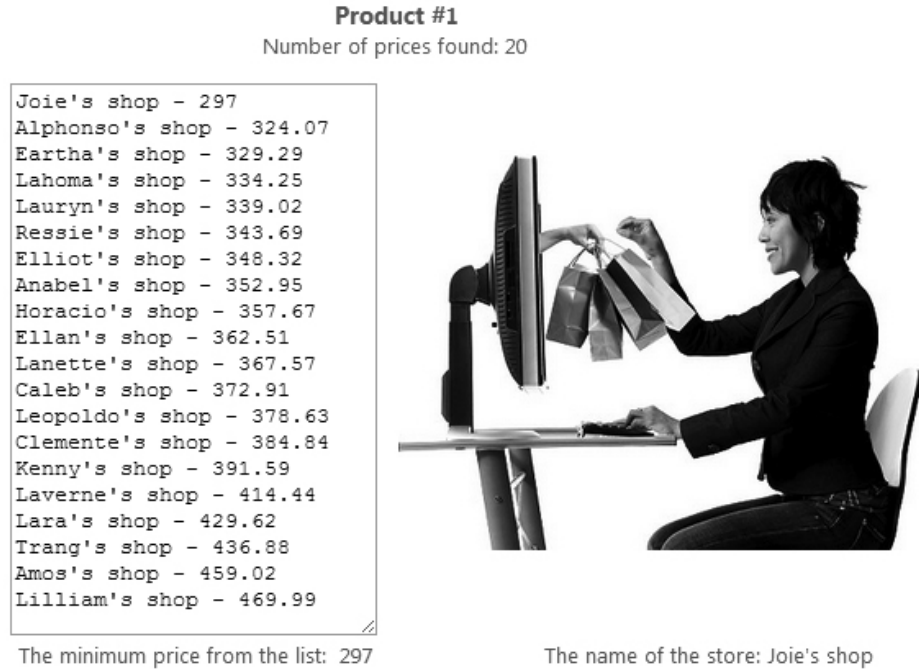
**Product #1**

Number of prices found: 20

Joie's shop - 297
Alphonso's shop - 324.07
Eartha's shop - 329.29
Lahoma's shop - 334.25
Lauryn's shop - 339.02
Ressie's shop - 343.69
Elliot's shop - 348.32
Anabel's shop - 352.95
Horacio's shop - 357.67
Ellan's shop - 362.51
Lanette's shop - 367.57
Caleb's shop - 372.91
Leopoldo's shop - 378.63
Clemente's shop - 384.84
Kenny's shop - 391.59
Laverne's shop - 414.44
Lara's shop - 429.62
Trang's shop - 436.88
Amos's shop - 459.02
Lilliam's shop - 469.99

The minimum price from the list: 297

The name of the store: Joie's shop